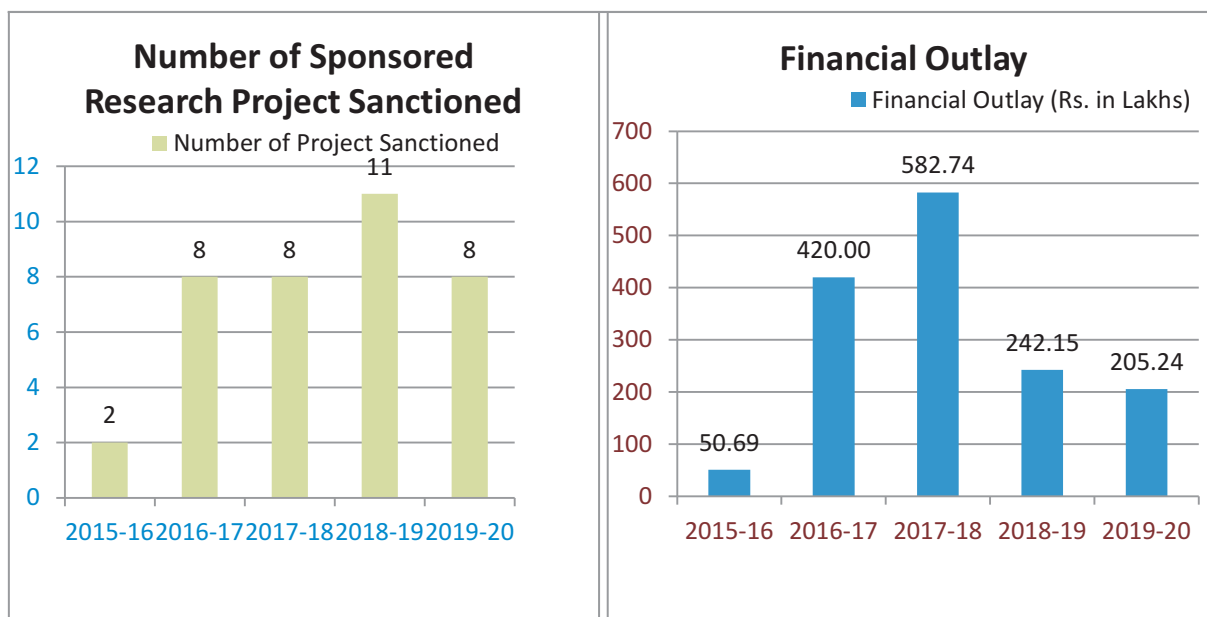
Number of Sponsored Research Project Sanctioned

Number of Project Sanctioned

12
10
8
6
4
2
0

2
8
8
11
8

2015-16 2016-17 2017-18 2018-19 2019-20

Financial Outlay

Financial Outlay (Rs. in Lakhs)

700
600
500
400
300
200
100
0

50.69
420.00
582.74
242.15
205.24

2015-16 2016-17 2017-18 2018-19 2019-20